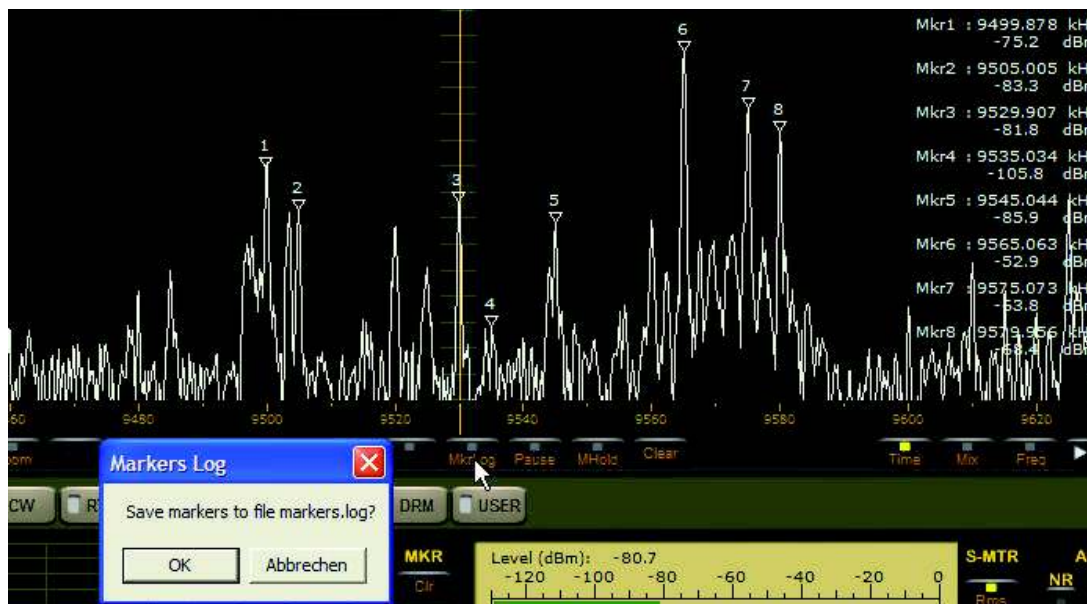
Mkr1 : 9499.878 kH
-75.2 dBr
Mkr2 : 9505.005 kH
-83.3 dBr
Mkr3 : 9529.907 kH
-81.8 dBr
Mkr4 : 9535.034 kH
-105.8 dBr
Mkr5 : 9545.044 kH
-85.9 dBr
Mkr6 : 9565.063 kH
-52.9 dBr
Mkr7 : 9575.073 kH
-53.8 dBr
Mkr8 : 9579.956 kH
-68.4 dBr

1 2 3 4 5 6 7 8

60 9480 9500 9520 9540 9560 9580 9600 9620

oom Mkrlog Pause MHold Clear Time Mix Freq

Markers Log

Save markers to file markers.log?

OK Abbrechen

CW R DRM USER

MKR
Clr

Level (dBm): -80.7
-120 -100 -80 -60 -40 -20 0

S-MTR
Rms

NR
A